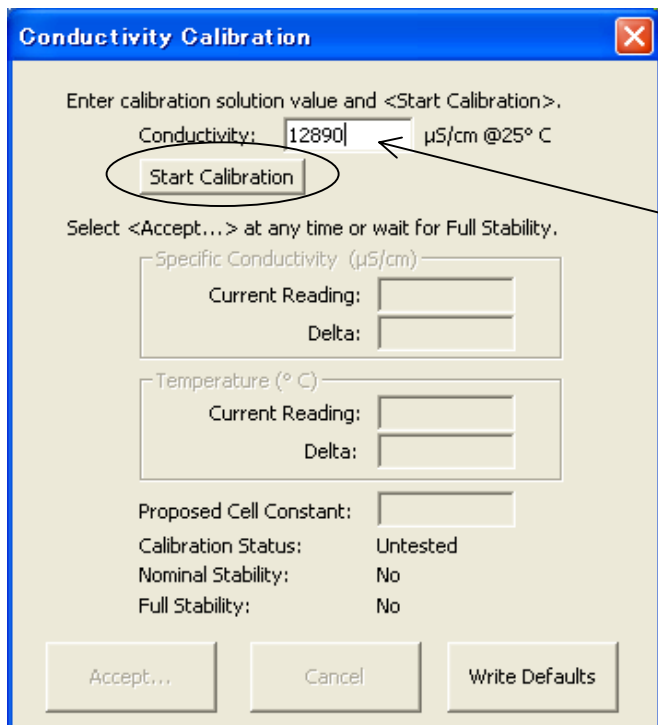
Conductivity Calibration

Enter calibration solution value and <Start Calibration>.

Conductivity: 12890 µS/cm @25° C

Start Calibration

Select <Accept...> at any time or wait for Full Stability.

Specific Conductivity (µS/cm)

Current Reading:

Delta:

Temperature (° C)

Current Reading:

Delta:

Proposed Cell Constant:

Calibration Status: Untested

Nominal Stability: No

Full Stability: No

Accept...

Cancel

Write Defaults